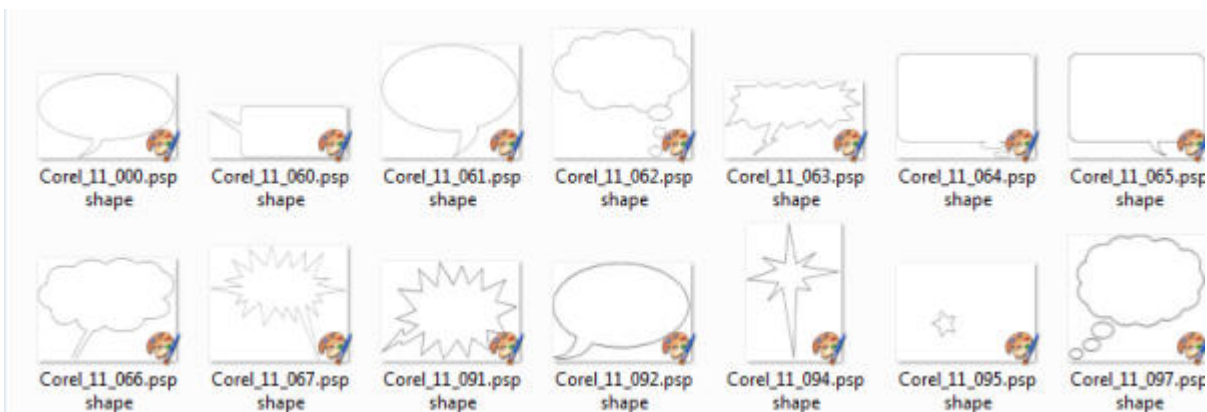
Corel_11_000.pspshape Corel_11_060.pspshape Corel_11_061.pspshape Corel_11_062.pspshape Corel_11_063.pspshape Corel_11_064.pspshape Corel_11_065.pspshape

Corel_11_066.pspshape Corel_11_067.pspshape Corel_11_091.pspshape Corel_11_092.pspshape Corel_11_094.pspshape Corel_11_095.pspshape Corel_11_097.pspshape